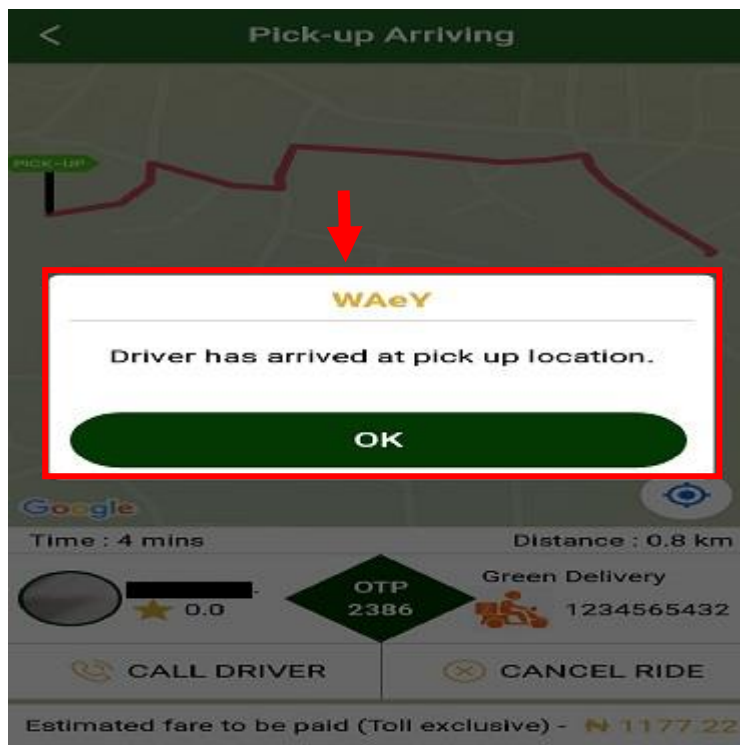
<

Pick-up Arriving

PICK-UP

WAeY

Driver has arrived at pick up location.

OK

Google

Time : 4 mins

Distance : 0.8 km

0.0

OTP
2386

Green Delivery

1234565432

CALL DRIVER

CANCEL RIDE

Estimated fare to be paid (Toll exclusive) - ₦ 1177.22